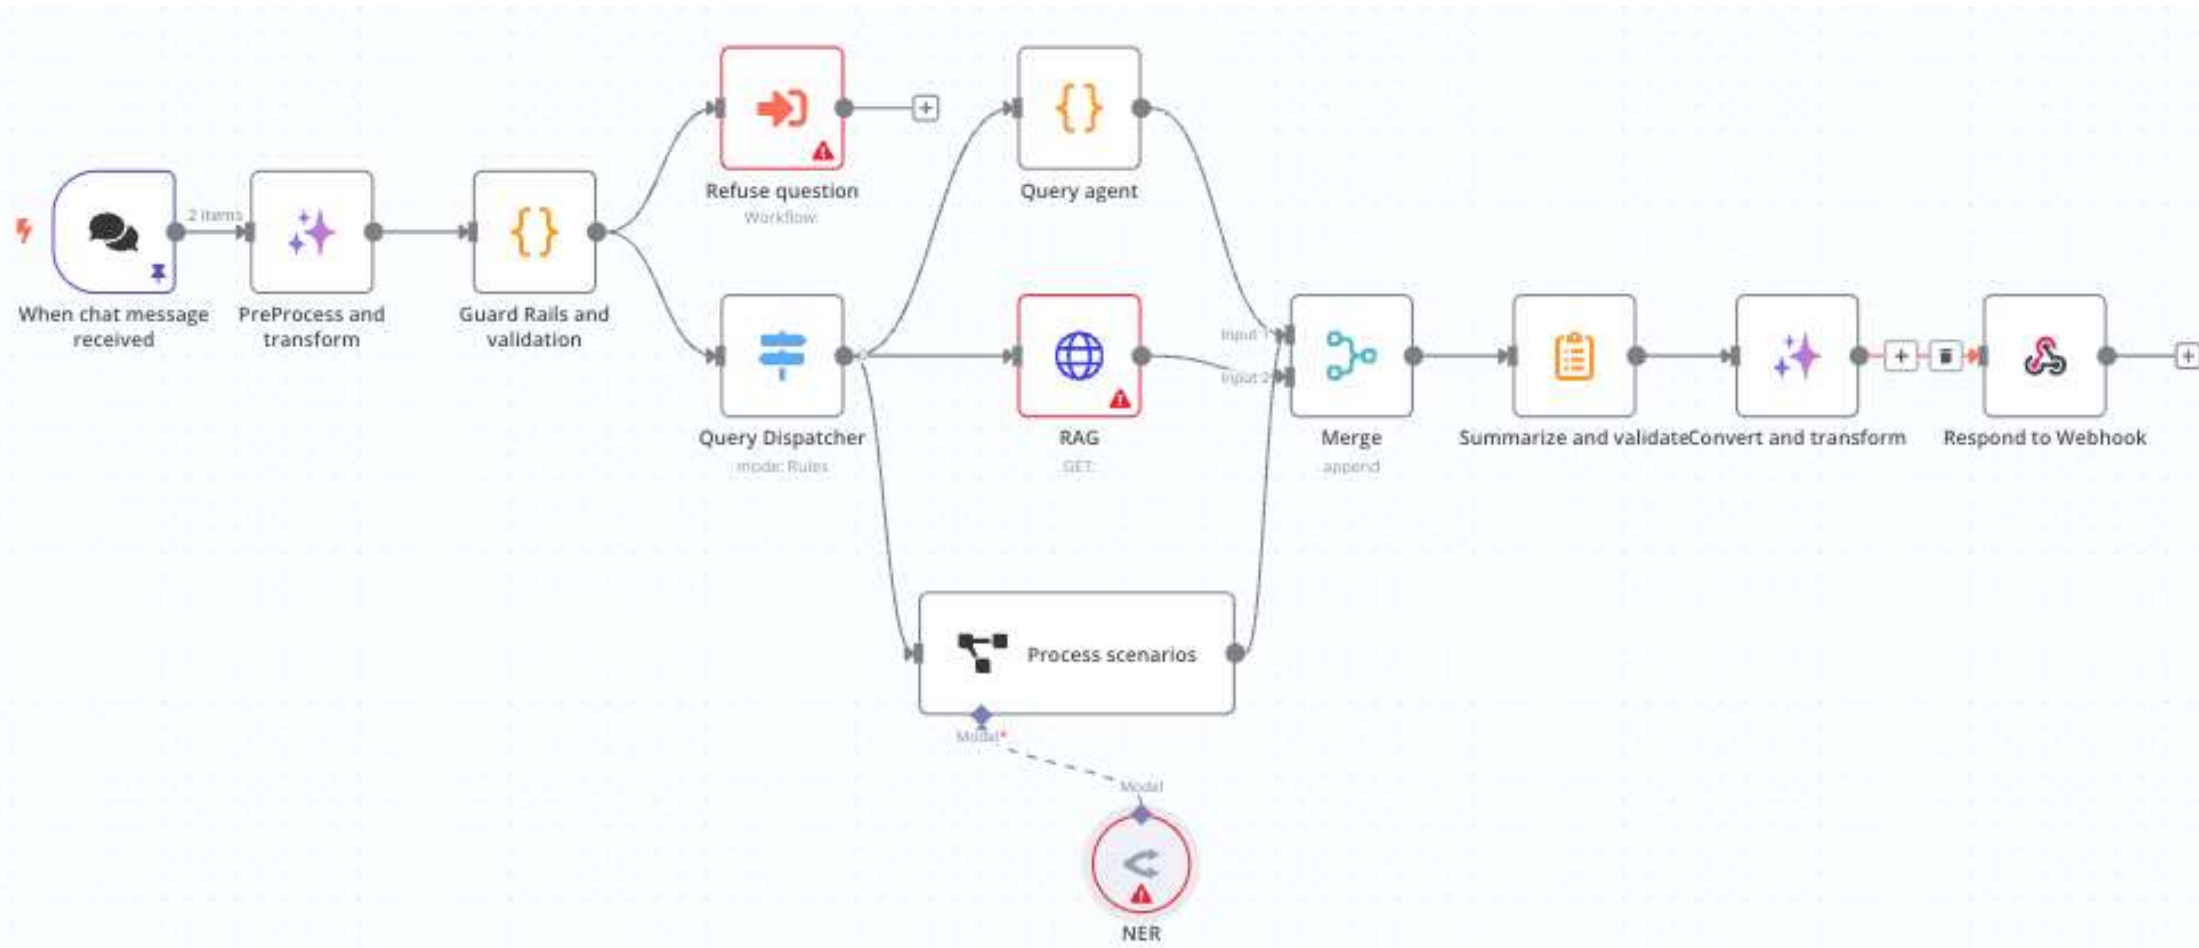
2 items

When chat message received

PreProcess and transform

Guard Rails and validation

Refuse question
Workflow

Query agent

Query Dispatcher
mode: Rules

RAG
GET:

Input 1

Input 2

Merge
append

Summarize and validate

Convert and transform

Respond to Webhook

Process scenarios

Model*

Model

NER